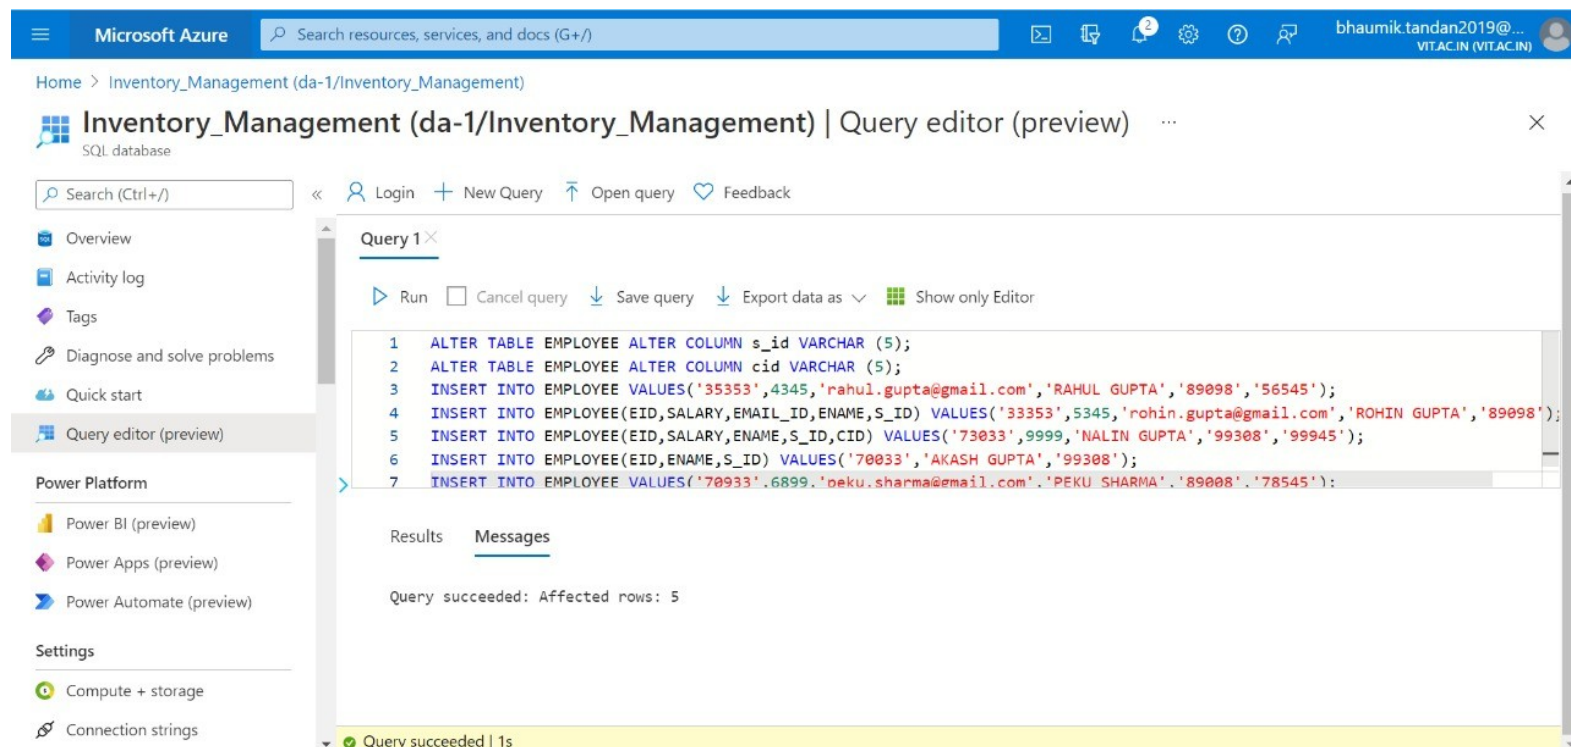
Microsoft Azure
Search resources, services, and docs (G+/)
2
bhaumik.tandan2019@...
VIT.AC.IN (VIT.AC.IN)

Home > Inventory_Management (da-1/Inventory_Management)

Inventory_Management (da-1/Inventory_Management) | Query editor (preview) ...
SQL database

Search (Ctrl+/) «
Overview
Activity log
Tags
Diagnose and solve problems
Quick start
Query editor (preview)

Power Platform
Power BI (preview)
Power Apps (preview)
Power Automate (preview)

Settings
Compute + storage
Connection strings

Login
New Query
Open query
Feedback

Query 1

Run
Cancel query
Save query
Export data as
Show only Editor

1 ALTER TABLE EMPLOYEE ALTER COLUMN s_id VARCHAR (5);
2 ALTER TABLE EMPLOYEE ALTER COLUMN cid VARCHAR (5);
3 INSERT INTO EMPLOYEE VALUES('35353',4345,'rahul.gupta@gmail.com','RAHUL GUPTA','89098','56545');
4 INSERT INTO EMPLOYEE(EID,SALARY,EMAIL_ID,ENAME,S_ID) VALUES('33353',5345,'rohin.gupta@gmail.com','ROHIN GUPTA','89098');
5 INSERT INTO EMPLOYEE(EID,SALARY,ENAME,S_ID,CID) VALUES('73033',9999,'NALIN GUPTA','99308','99945');
6 INSERT INTO EMPLOYEE(EID,ENAME,S_ID) VALUES('70033','AKASH GUPTA','99308');
7 INSERT INTO EMPLOYEE VALUES('70933',6899,'peku.sharma@gmail.com','PEKU SHARMA','89008','78545');

Results
Messages

Query succeeded: Affected rows: 5

Query succeeded | 1s